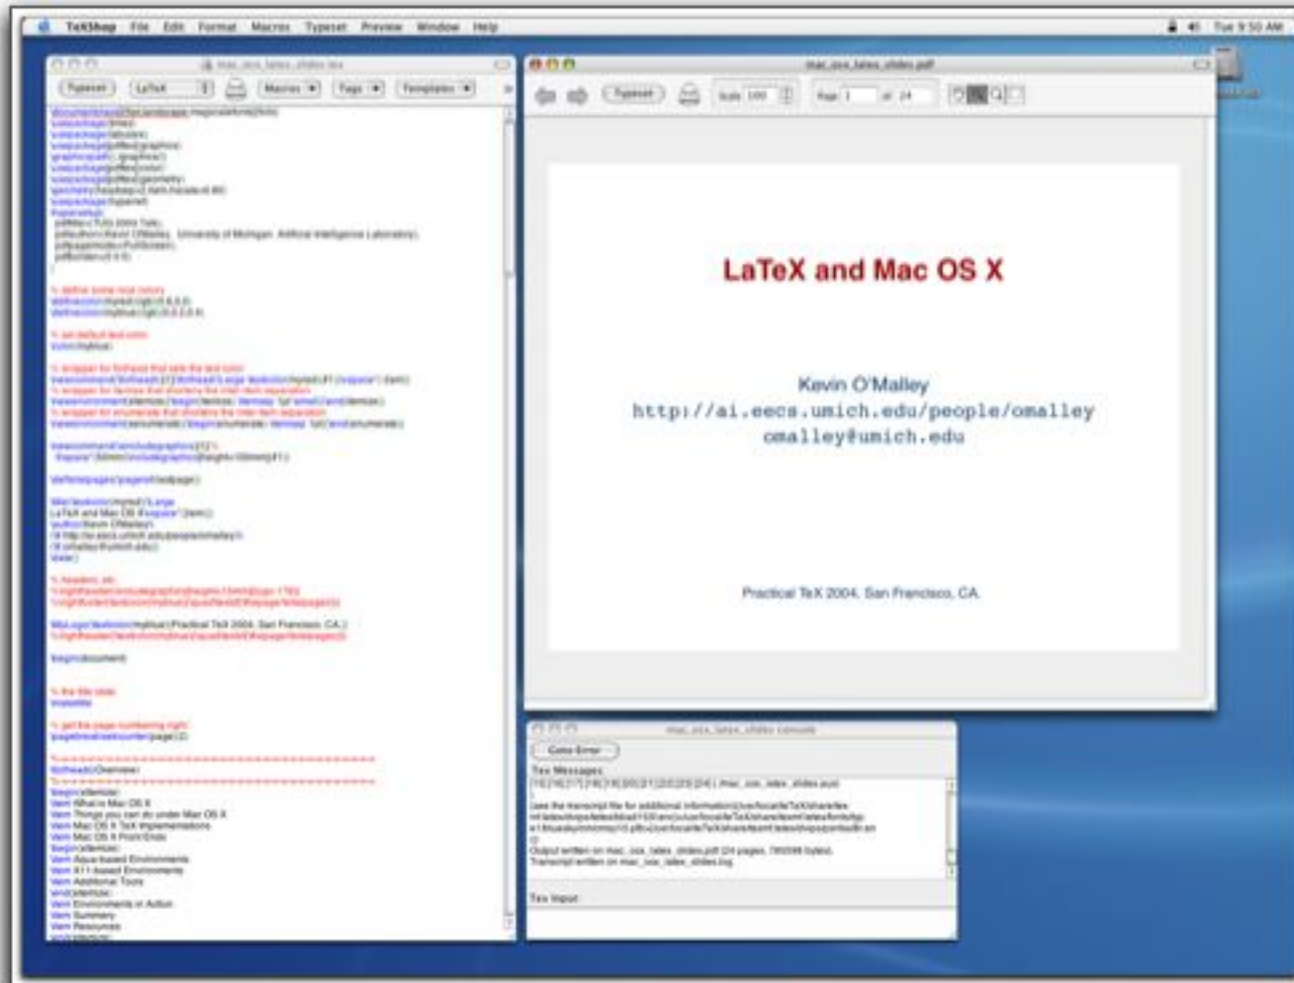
TeXShop File Edit Format Macros Typeset Preview Window Help

Tue 9:50 AM

mac_osx_latex_slides.tex

Typeset LaTeX Macros Tags Templates

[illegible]

% define some nice colors

% set default text color

% wrapper for listhead that sets the text color

% wrapper for itemize that shortens the inter-item separation

% wrapper for enumerate that shortens the inter-item separation

% headers, etc.

\begin{document}

% the title slide

% get the page numbering right

\listhead{Overview}

\begin{itemize}
\item What is Mac OS X
\item Things you can do under Mac OS X
\item Mac OS X TeX Implementations
\item Mac OS X Front Ends
\begin{itemize}
\item Aqua-based Environments
\item X11-based Environments
\item Additional Tools
\end{itemize}
\item Environments in Action
\item Summary
\item Resources
\end{itemize}

mac_osx_latex_slides.pdf

Typeset Scale 100 Page 1 of 24

LaTeX and Mac OS X

Kevin O'Malley
http://ai.eecs.umich.edu/people/omalley
omalley@umich.edu

Practical TeX 2004, San Francisco, CA

mac_osx_latex_slides console

Goto Error

Tex Messages

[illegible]

Output written on mac_osx_latex_slides.pdf (24 pages, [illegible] bytes).
Transcript written on mac_osx_latex_slides.log.

Tex Input